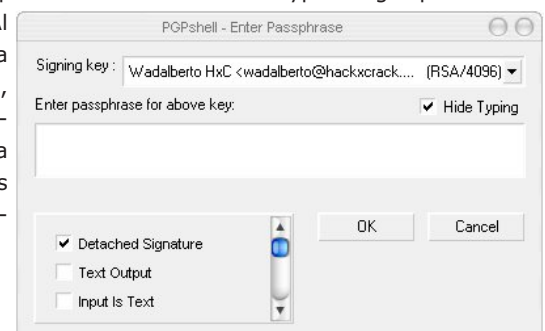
PGPshell - Enter Passphrase

Signing key : Wadalberto HxC <wadalberto@hackxcrack.... (RSA/4096)

Enter passphrase for above key:

Hide Typing

Detached Signature

Text Output

Input Is Text

OK

Cancel